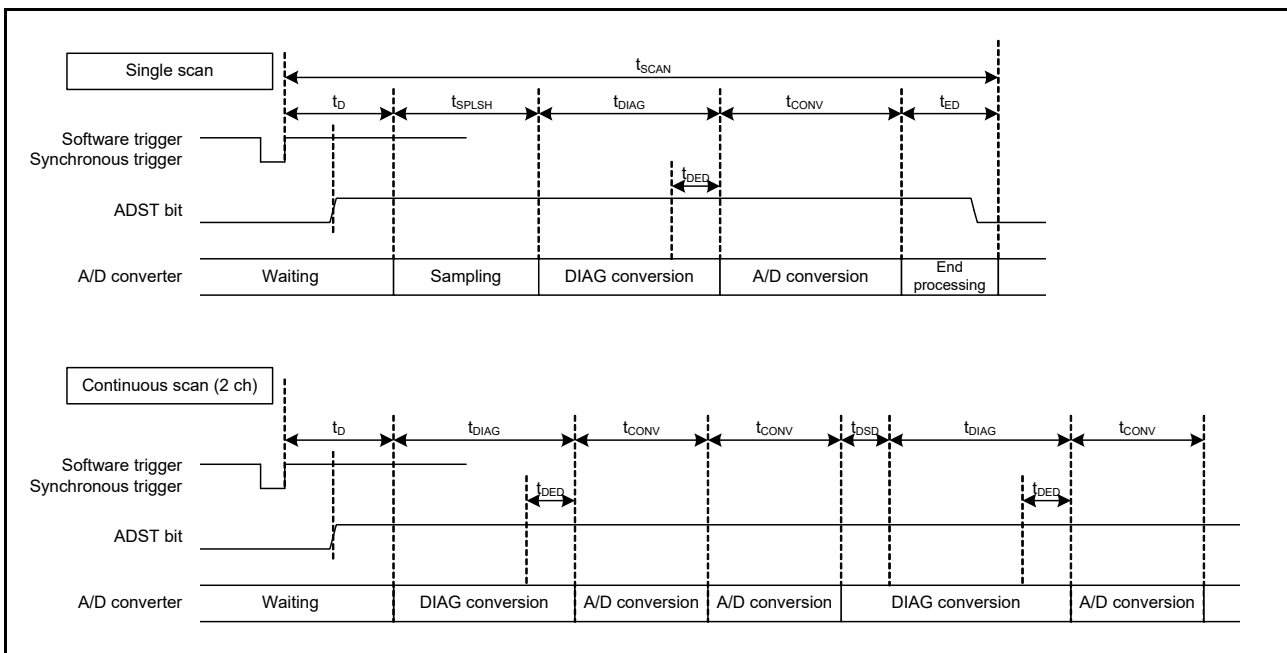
Single scan

$t_{SCAN}$

$t_D$

$t_{SPLSH}$

$t_{DIAG}$

$t_{CONV}$

$t_{ED}$

Software trigger
Synchronous trigger

$t_{DED}$

ADST bit

A/D converter

Waiting

Sampling

DIAG conversion

A/D conversion

End processing

Continuous scan (2 ch)

$t_D$

$t_{DIAG}$

$t_{CONV}$

$t_{CONV}$

$t_{DSD}$

$t_{DIAG}$

$t_{CONV}$

Software trigger
Synchronous trigger

$t_{DED}$

$t_{DED}$

ADST bit

A/D converter

Waiting

DIAG conversion

A/D conversion

A/D conversion

DIAG conversion

A/D conversion